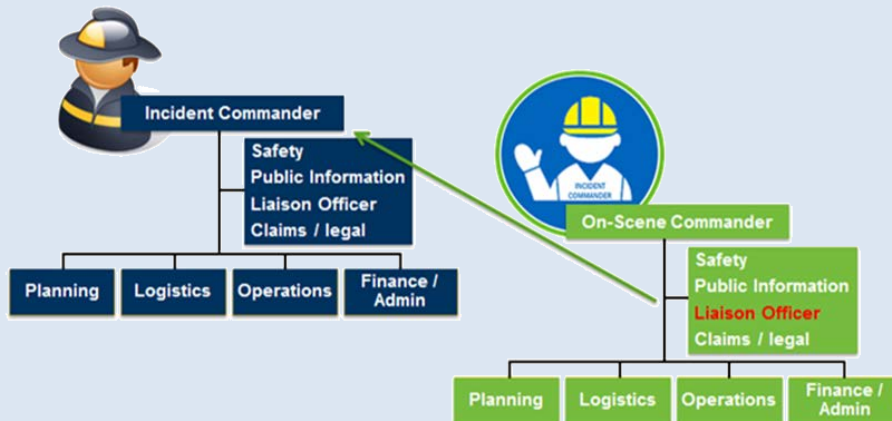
Incident Commander

Safety
Public Information
Liaison Officer
Claims / legal

Planning
Logistics
Operations
Finance / Admin

INCIDENT COMMANDER

On-Scene Commander

Safety
Public Information
Liaison Officer
Claims / legal

Planning
Logistics
Operations
Finance / Admin